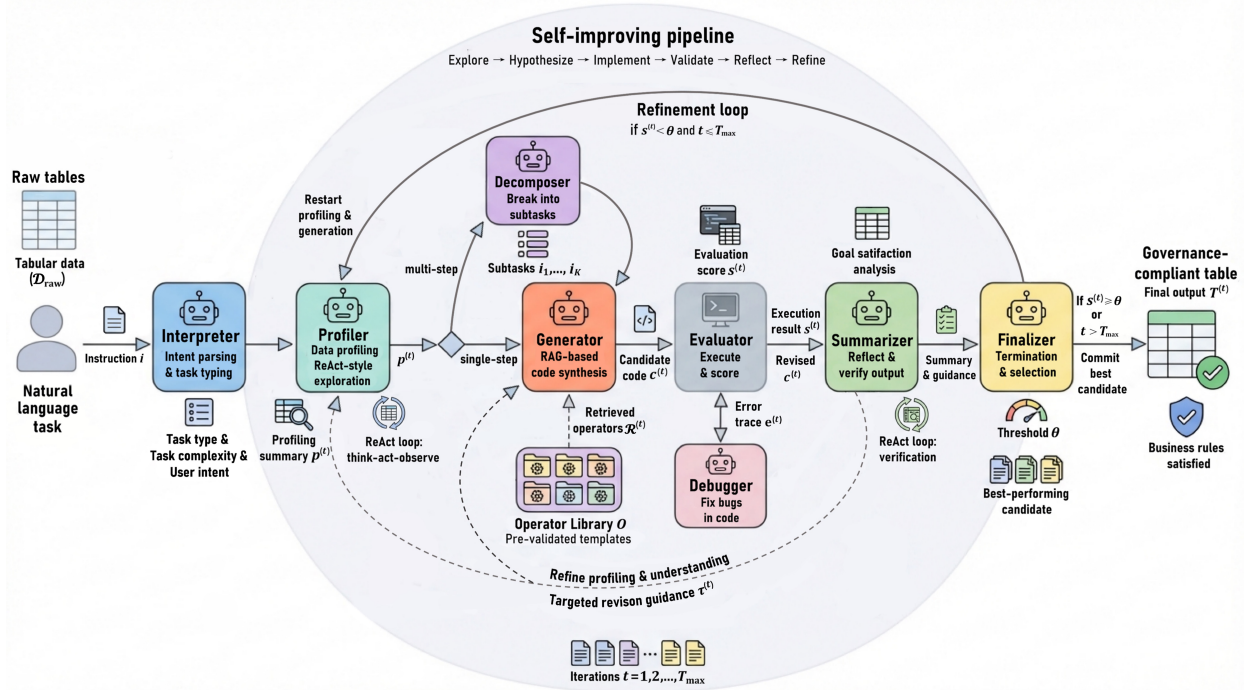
Self-improving pipeline

Explore → Hypothesize → Implement → Validate → Reflect → Refine

Refinement loop
if $s^{(t)} < \theta$ and $t \leq T_{\max}$

Raw tables

Tabular data ($\mathcal{D}_{\text{raw}}$)

Natural language task

Instruction $i$

Interpreter
Intent parsing & task typing

Task type & Task complexity & User intent

Restart profiling & generation

Profiler
Data profiling ReAct-style exploration

Profiling summary $p^{(t)}$

ReAct loop: think-act-observe

$p^{(t)}$

multi-step

single-step

Decomposer
Break into subtasks

Subtasks $i_1,..., i_K$

Generator
RAG-based code synthesis

Retrieved operators $\mathcal{R}^{(t)}$

Operator Library $O$
Pre-validated templates

Candidate code $c^{(t)}$

Evaluation score $S^{(t)}$

Evaluator
Execute & score

Error trace $e^{(t)}$

Debugger
Fix bugs in code

Execution result $s^{(t)}$

Revised $c^{(t)}$

Goal satifaction analysis

Summarizer
Reflect & verify output

ReAct loop: verification

Summary & guidance

Finalizer
Termination & selection

Threshold $\theta$

Best-performing candidate

If $S^{(t)} \geqslant \theta$ or $t > T_{\max}$

Commit best candidate

Governance-compliant table
Final output $T^{(t)}$

Business rules satisfied

Refine profiling & understanding

Targeted revison guidance $\tau^{(t)}$

Iterations $t = 1,2,...,T_{\max}$